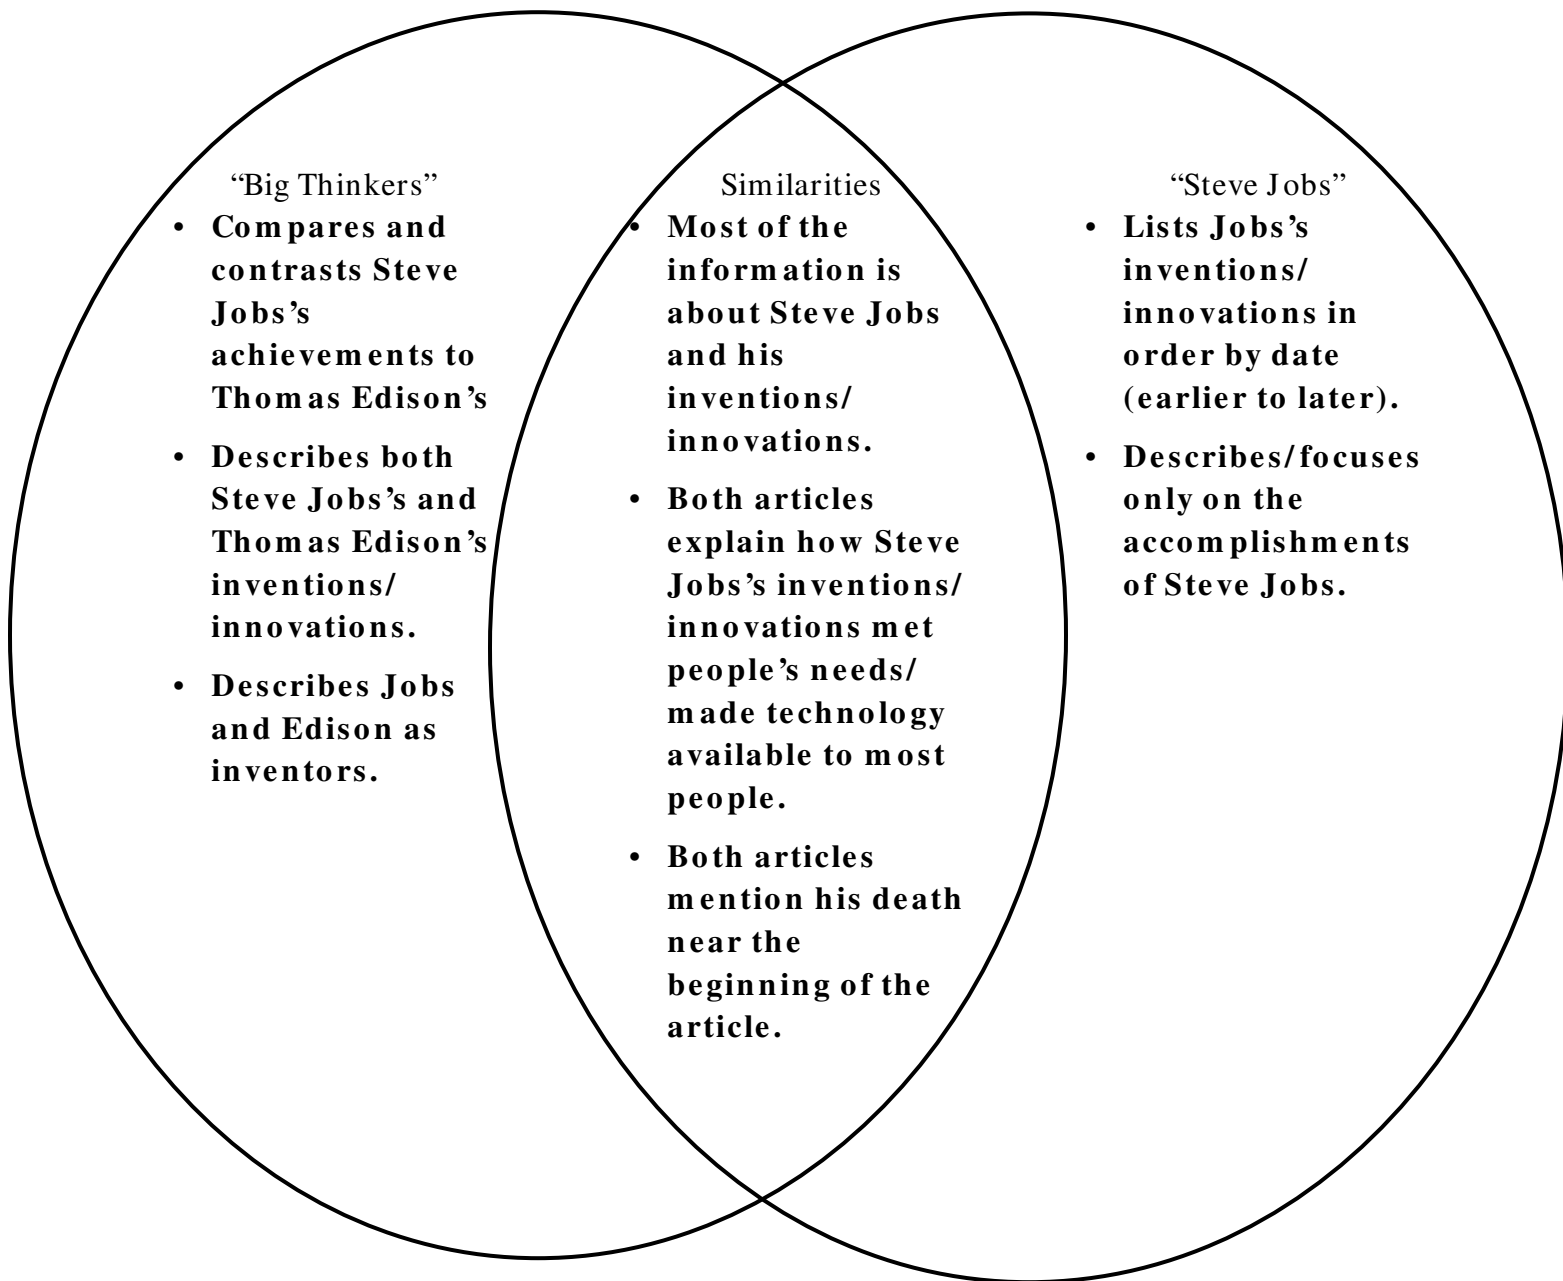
"Big Thinkers"

- Compares and contrasts Steve Jobs's achievements to Thomas Edison's
- Describes both Steve Jobs's and Thomas Edison's inventions/ innovations.
- Describes Jobs and Edison as inventors.

Similarities

- Most of the information is about Steve Jobs and his inventions/ innovations.
- Both articles explain how Steve Jobs's inventions/ innovations met people's needs/ made technology available to most people.
- Both articles mention his death near the beginning of the article.

"Steve Jobs"

- Lists Jobs's inventions/ innovations in order by date (earlier to later).
- Describes/focuses only on the accomplishments of Steve Jobs.